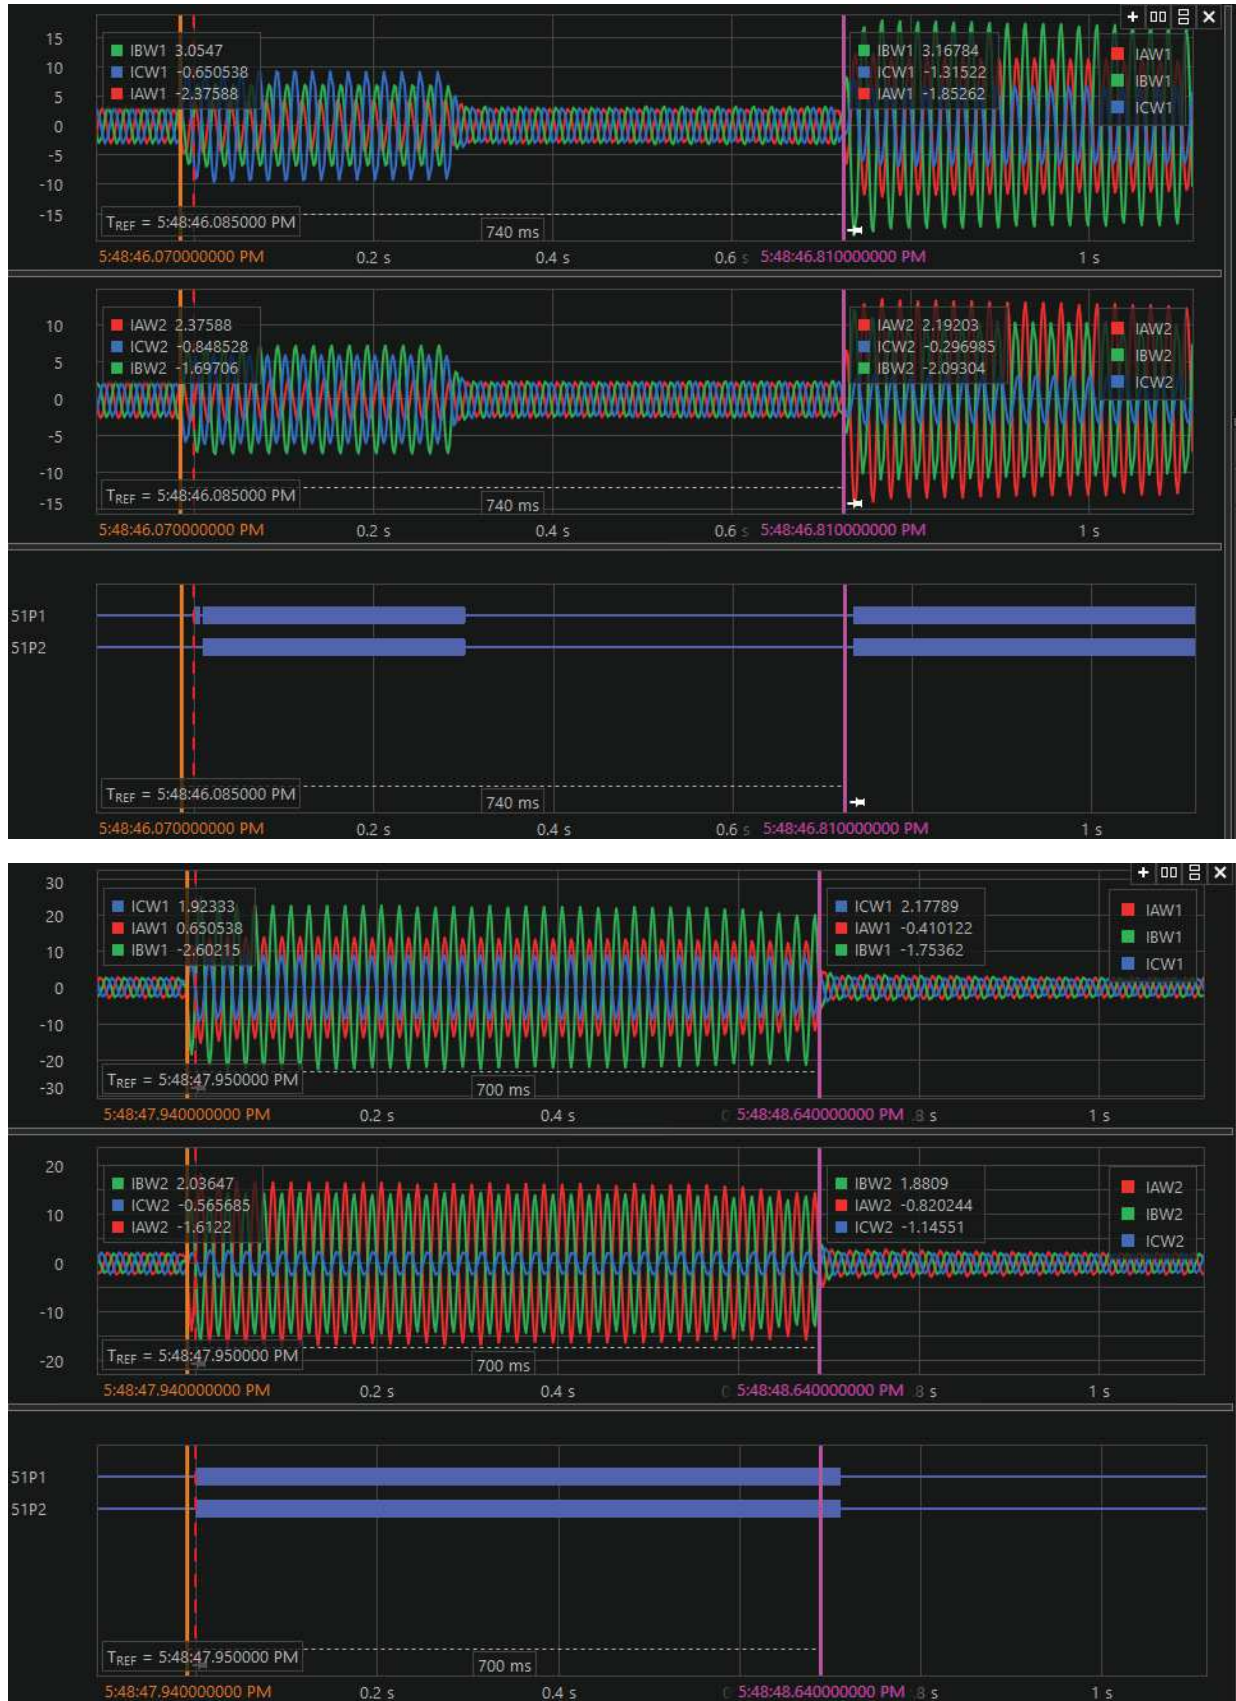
15
10
5
0
-5
-10
-15

IBW1 3.0547
ICW1 -0.650538
IAW1 -2.37588

IBW1 3.16784
ICW1 -1.31522
IAW1 -1.85262

IAW1
IBW1
ICW1

$T_{REF}$ = 5:48:46.085000 PM
740 ms
5:48:46.070000000 PM 0.2 s 0.4 s 0.6 s 5:48:46.810000000 PM 1 s

10
5
0
-5
-10
-15

IAW2 2.37588
ICW2 -0.848528
IBW2 -1.69706

IAW2 2.19203
ICW2 -0.296985
IBW2 -2.09304

IAW2
IBW2
ICW2

$T_{REF}$ = 5:48:46.085000 PM
740 ms
5:48:46.070000000 PM 0.2 s 0.4 s 0.6 s 5:48:46.810000000 PM 1 s

51P1
51P2

$T_{REF}$ = 5:48:46.085000 PM
740 ms
5:48:46.070000000 PM 0.2 s 0.4 s 0.6 s 5:48:46.810000000 PM 1 s

30
20
10
0
-10
-20
-30

ICW1 1.92333
IAW1 0.650538
IBW1 -2.60215

ICW1 2.17789
IAW1 -0.410122
IBW1 -1.75362

IAW1
IBW1
ICW1

$T_{REF}$ = 5:48:47.950000 PM
700 ms
5:48:47.940000000 PM 0.2 s 0.4 s 5:48:48.640000000 PM .8 s 1 s

20
10
0
-10
-20

IBW2 2.03647
ICW2 -0.565685
IAW2 -1.6122

IBW2 1.8809
IAW2 -0.820244
ICW2 -1.14551

IAW2
IBW2
ICW2

$T_{REF}$ = 5:48:47.950000 PM
700 ms
5:48:47.940000000 PM 0.2 s 0.4 s 5:48:48.640000000 PM .8 s 1 s

51P1
51P2

$T_{REF}$ = 5:48:47.950000 PM
700 ms
5:48:47.940000000 PM 0.2 s 0.4 s 5:48:48.640000000 PM .8 s 1 s